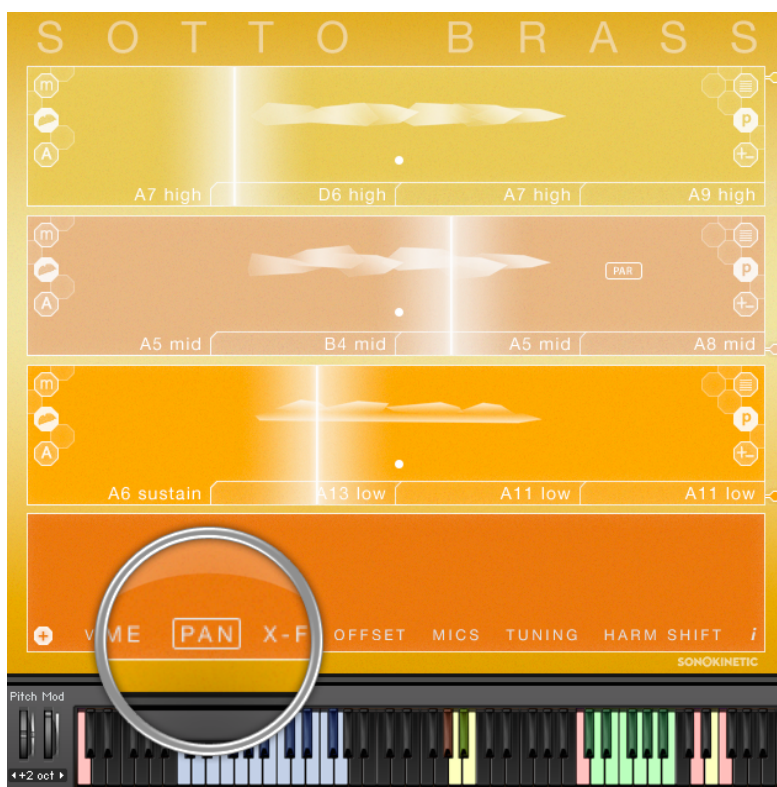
SOTTO BRASS

m
A
P
A7 high
D6 high
A7 high
A9 high

m
A
P
PAR
A5 mid
B4 mid
A5 mid
A8 mid

m
A
P
A6 sustain
A13 low
A11 low
A11 low

V ME
PAN
X-F
OFFSET
MICS
TUNING
HARM SHIFT
i

SONOKINETIC

Pitch Mod
+2 oct